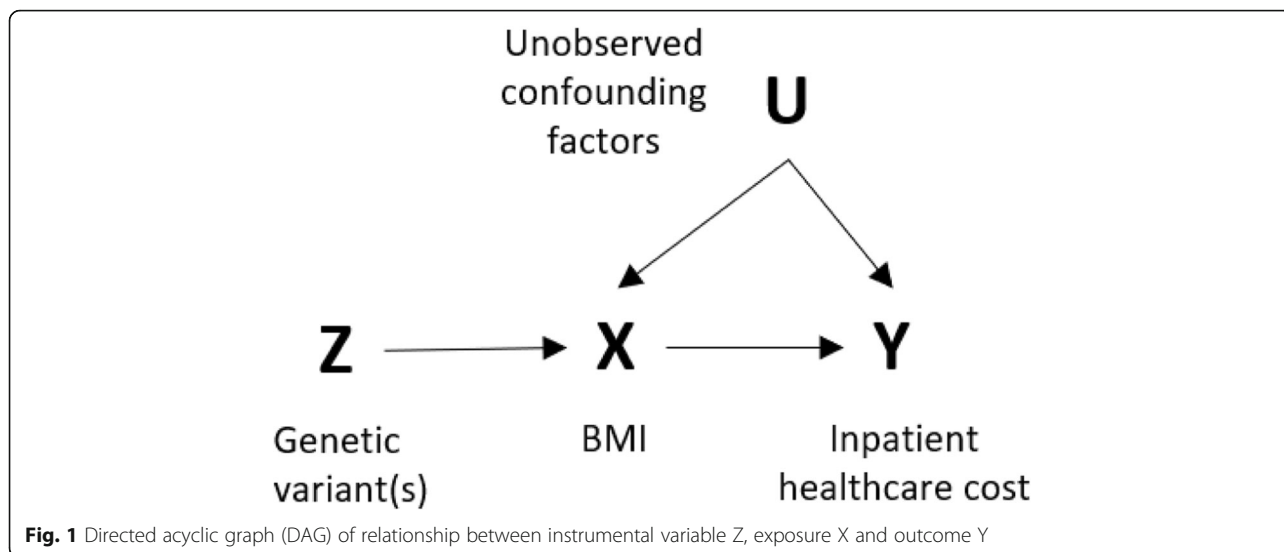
Unobserved confounding factors

U

Z

X

Y

Genetic variant(s)

BMI

Inpatient healthcare cost

**Fig. 1** Directed acyclic graph (DAG) of relationship between instrumental variable Z, exposure X and outcome Y